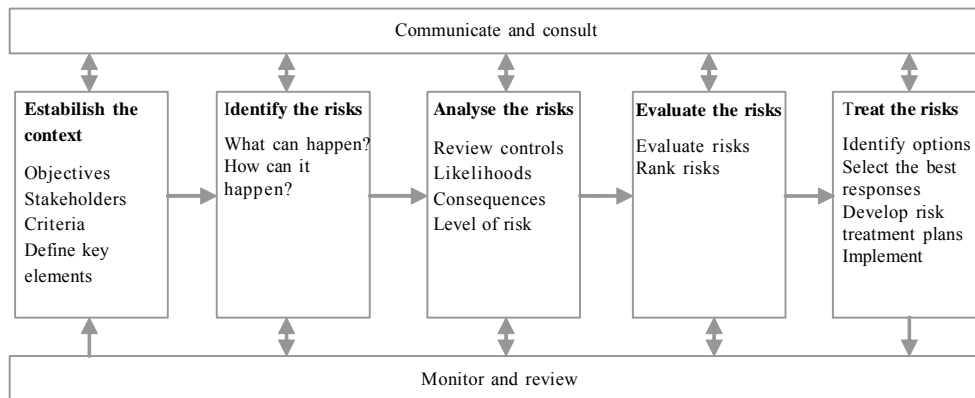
Communicate and consult

Estabilish the context

Objectives
Stakeholders
Criteria
Define key elements

Identify the risks

What can happen?
How can it happen?

Analyse the risks

Review controls
Likelihoods
Consequences
Level of risk

Evaluate the risks

Evaluate risks
Rank risks

Treat the risks

Identify options
Select the best responses
Develop risk treatment plans
Implement

Monitor and review